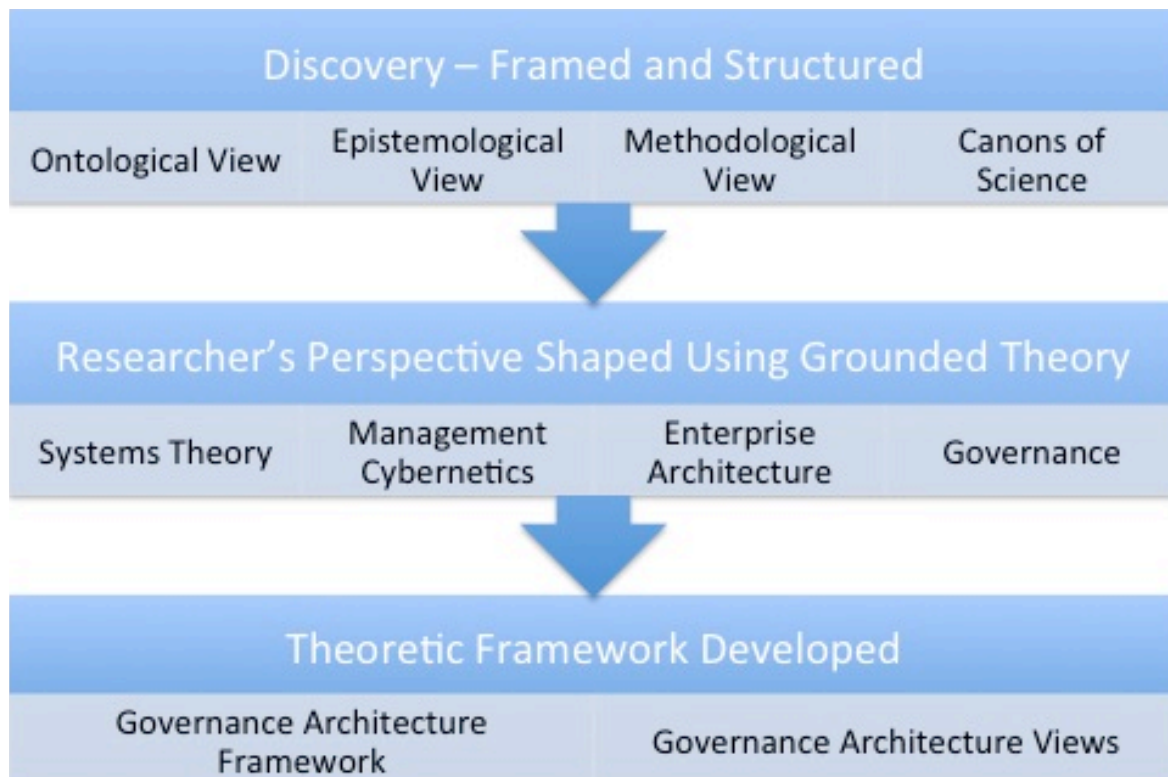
Discovery – Framed and Structured

Ontological View

Epistemological View

Methodological View

Canons of Science

Researcher's Perspective Shaped Using Grounded Theory

Systems Theory

Management Cybernetics

Enterprise Architecture

Governance

Theoretic Framework Developed

Governance Architecture Framework

Governance Architecture Views